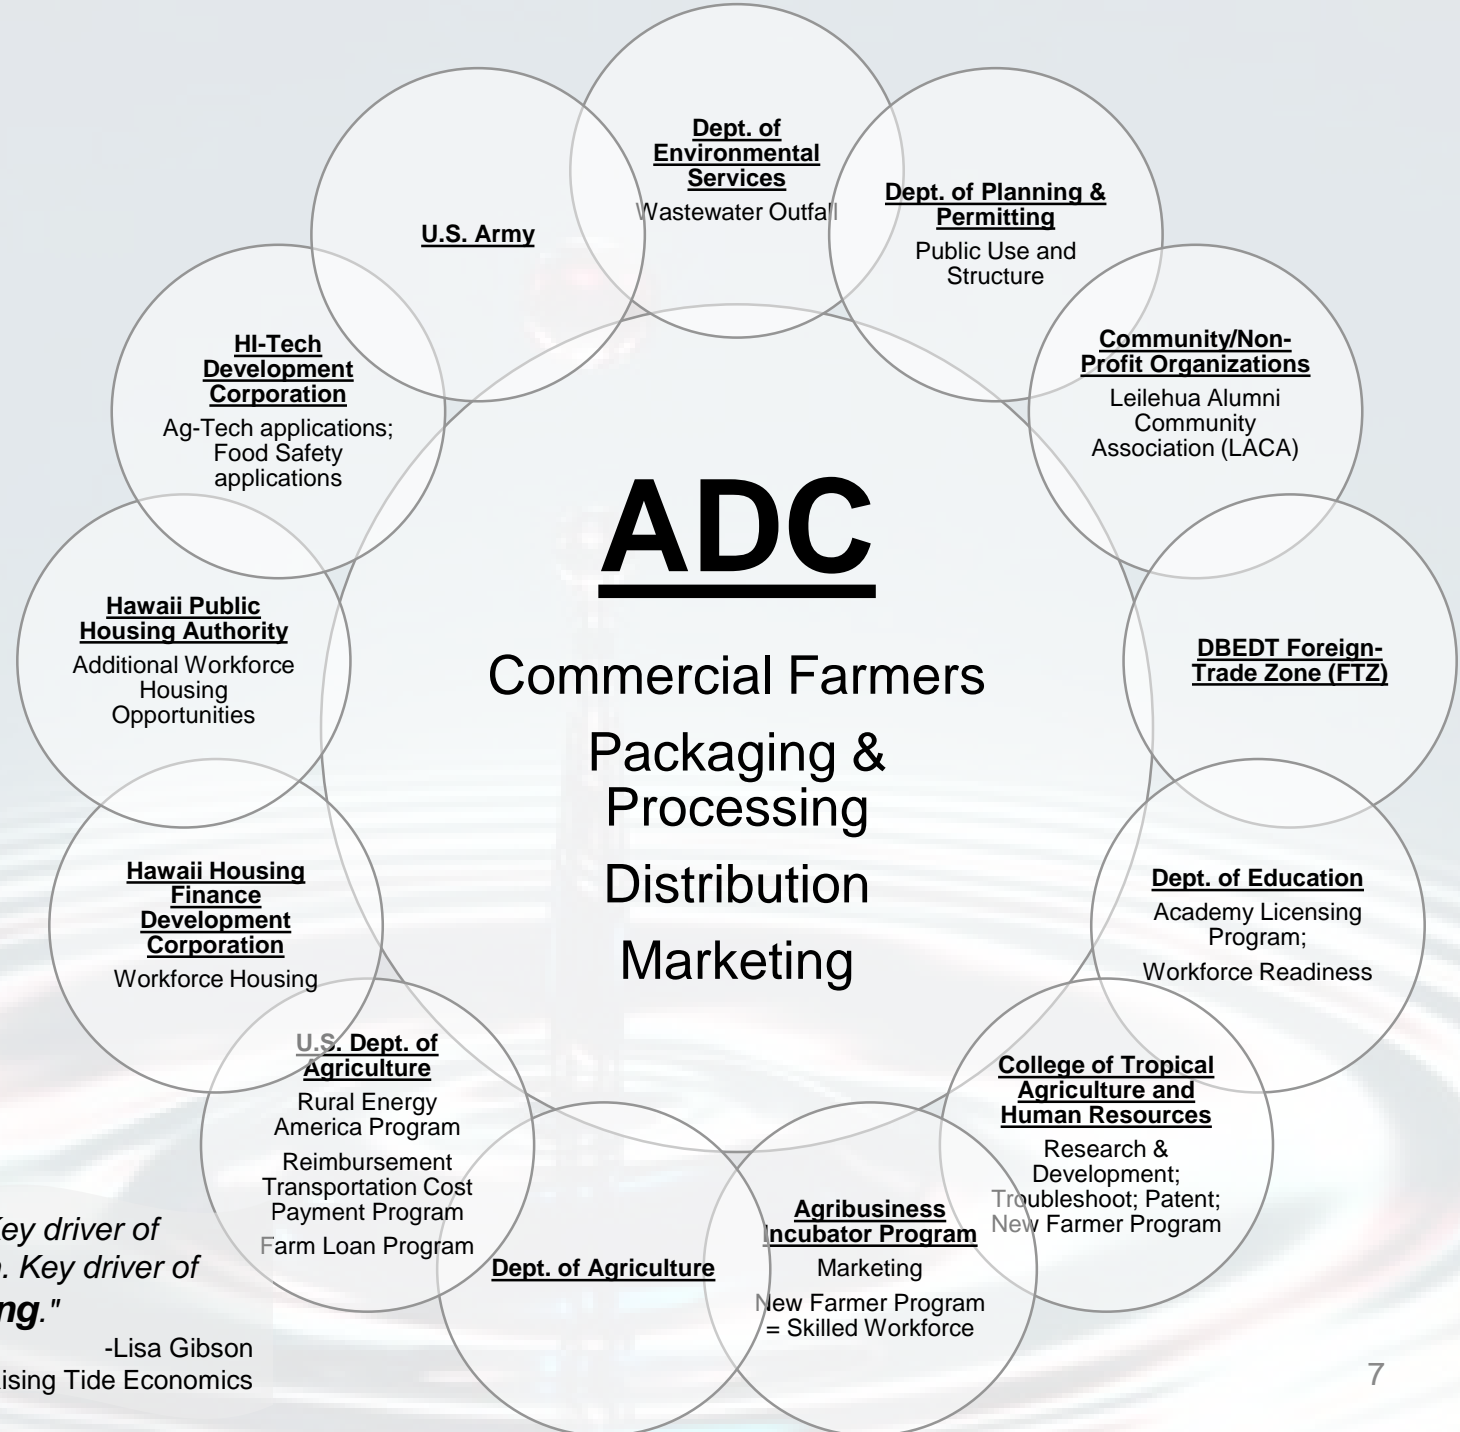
Dept. of Environmental Services
Wastewater Outfall

U.S. Army

Dept. of Planning & Permitting
Public Use and Structure

HI-Tech Development Corporation
Ag-Tech applications; Food Safety applications

Community/Non-Profit Organizations
Leilehua Alumni Community Association (LACA)

ADC

Commercial Farmers

Packaging & Processing

Distribution

Marketing

Hawaii Public Housing Authority
Additional Workforce Housing Opportunities

DBEDT Foreign-Trade Zone (FTZ)

Hawaii Housing Finance Development Corporation
Workforce Housing

Dept. of Education
Academy Licensing Program;
Workforce Readiness

U.S. Dept. of Agriculture
Rural Energy America Program
Reimbursement Transportation Cost Payment Program
Farm Loan Program

College of Tropical Agriculture and Human Resources
Research & Development; Troubleshoot; Patent; New Farmer Program

Dept. of Agriculture

Agribusiness Incubator Program
Marketing
New Farmer Program = Skilled Workforce

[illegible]ey driver of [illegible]. Key driver of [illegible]ng."
-Lisa Gibson
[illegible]ising Tide Economics

7